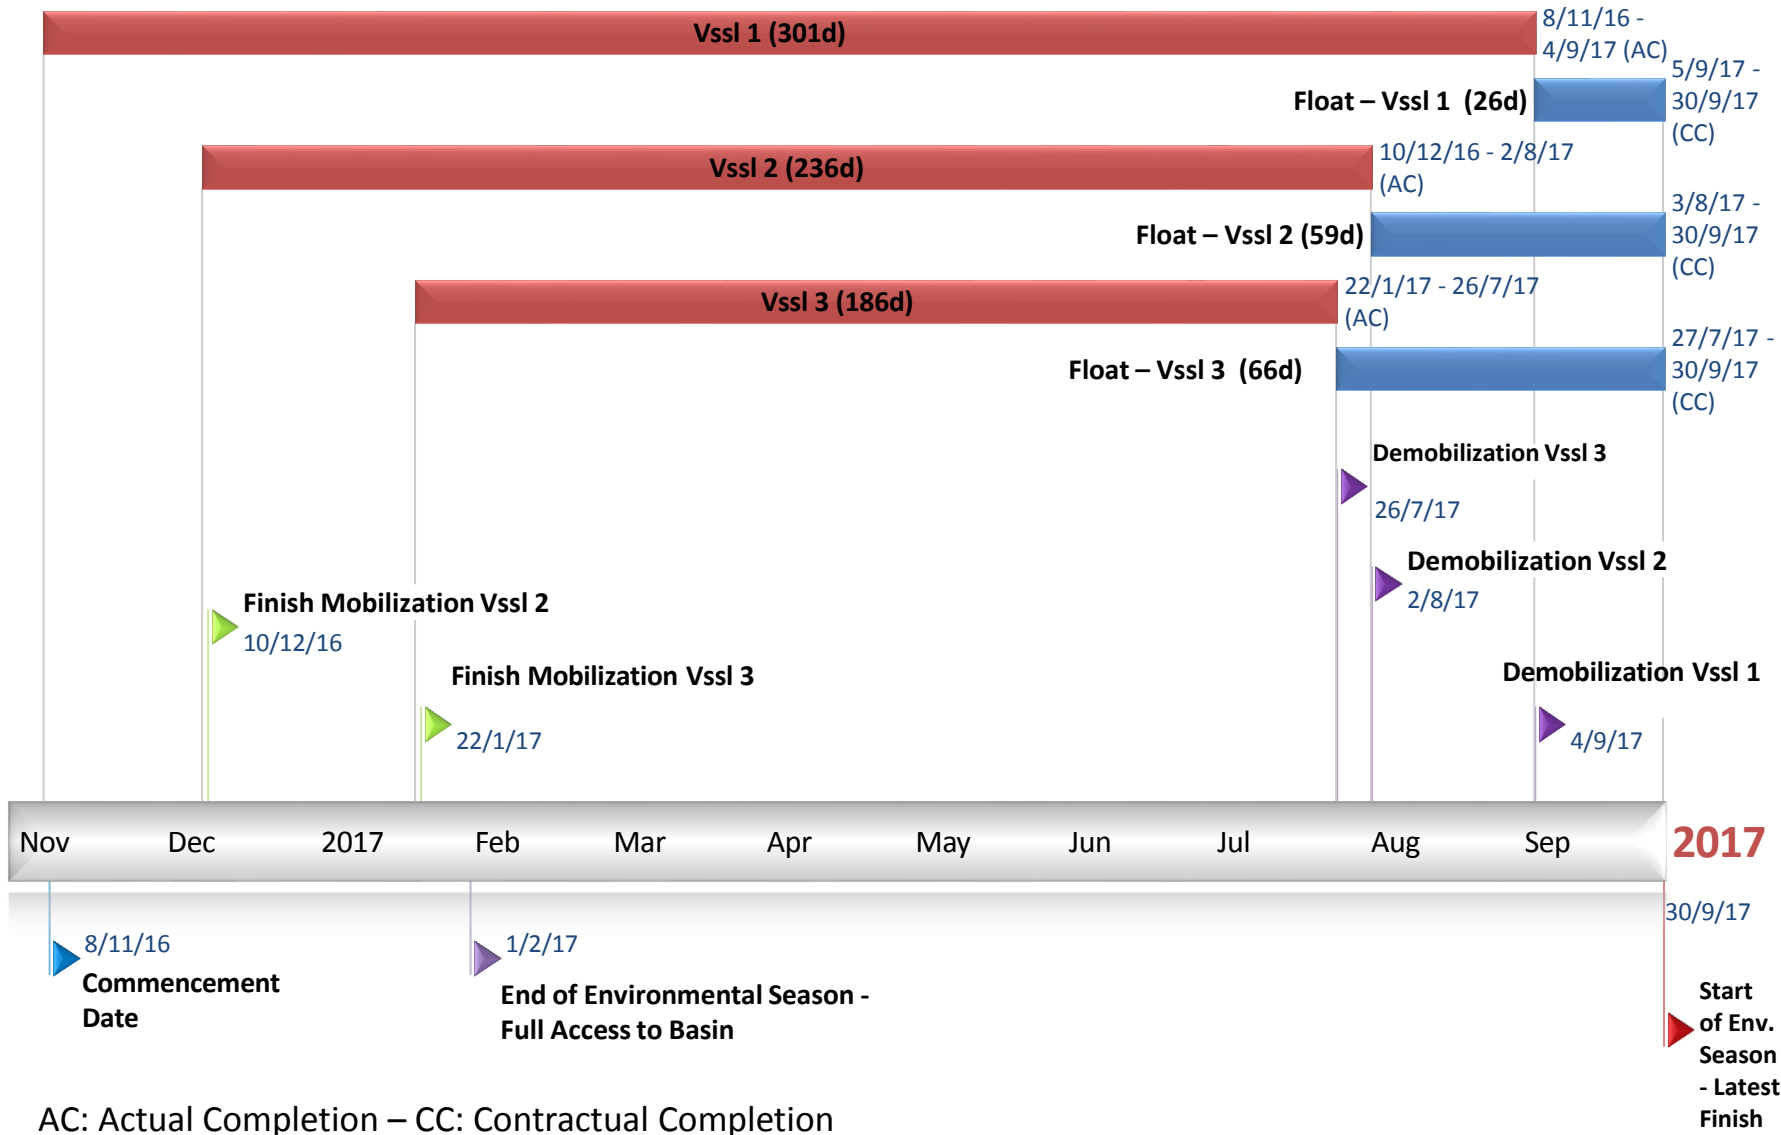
Vssl 1 (301d)

8/11/16 - 4/9/17 (AC)

Float – Vssl 1 (26d)

5/9/17 - 30/9/17 (CC)

Vssl 2 (236d)

10/12/16 - 2/8/17 (AC)

Float – Vssl 2 (59d)

3/8/17 - 30/9/17 (CC)

Vssl 3 (186d)

22/1/17 - 26/7/17 (AC)

Float – Vssl 3 (66d)

27/7/17 - 30/9/17 (CC)

Demobilization Vssl 3

26/7/17

Demobilization Vssl 2

2/8/17

Finish Mobilization Vssl 2

10/12/16

Finish Mobilization Vssl 3

22/1/17

Demobilization Vssl 1

4/9/17

Nov Dec 2017 Feb Mar Apr May Jun Jul Aug Sep 2017

30/9/17

8/11/16

Commencement Date

1/2/17

End of Environmental Season - Full Access to Basin

Start of Env. Season - Latest Finish

AC: Actual Completion – CC: Contractual Completion